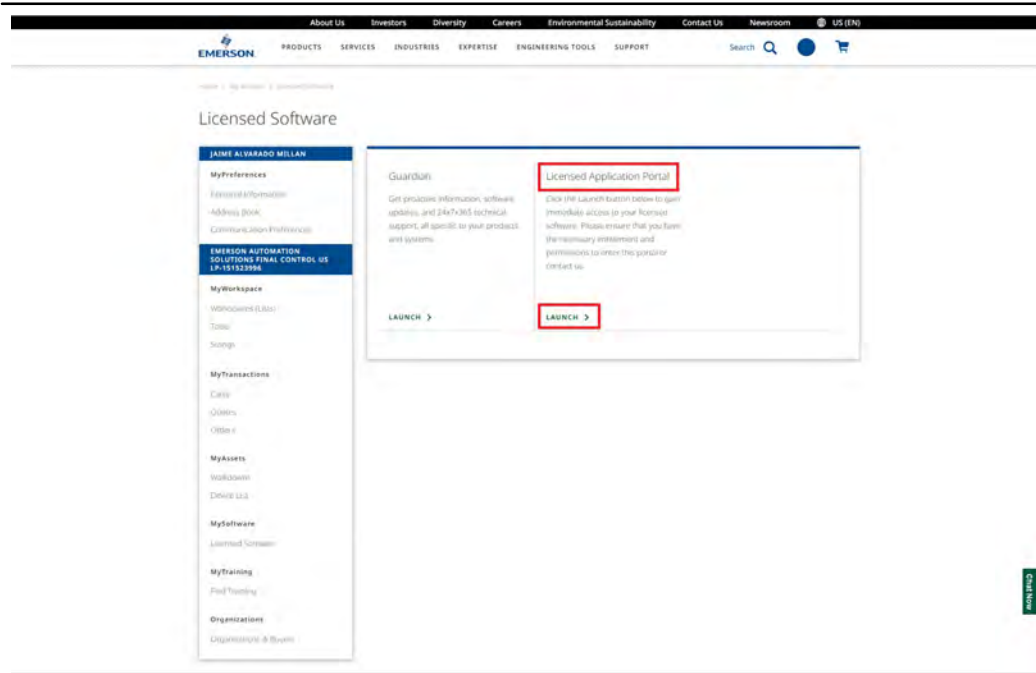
About Us Investors Diversity Careers Environmental Sustainability Contact Us Newsroom US (EN)

EMERSON PRODUCTS SERVICES INDUSTRIES EXPERTISE ENGINEERING TOOLS SUPPORT Search

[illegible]

Licensed Software

JAIME ALVARADO MILLAN

MyPreferences

Personal Information

Address Book

Communication Preferences

EMERSON AUTOMATION SOLUTIONS FINAL CONTROL US LP-151523996

MyWorkspace

Workspaces (Lists)

Tools

Scoring

MyTransactions

Cases

Quotes

Orders

MyAssets

Walkdown

Device List

MySoftware

Licensed Software

MyTraining

Find Training

Organizations

Organizations & Boards

Guardian

Get proactive information, software updates, and 24x7x365 technical support, all specific to your products and systems.

LAUNCH >

Licensed Application Portal

Click the Launch button below to gain immediate access to your licensed software. Please ensure that you have the necessary entitlement and permissions to enter this portal or contact us.

LAUNCH >

Chat Now